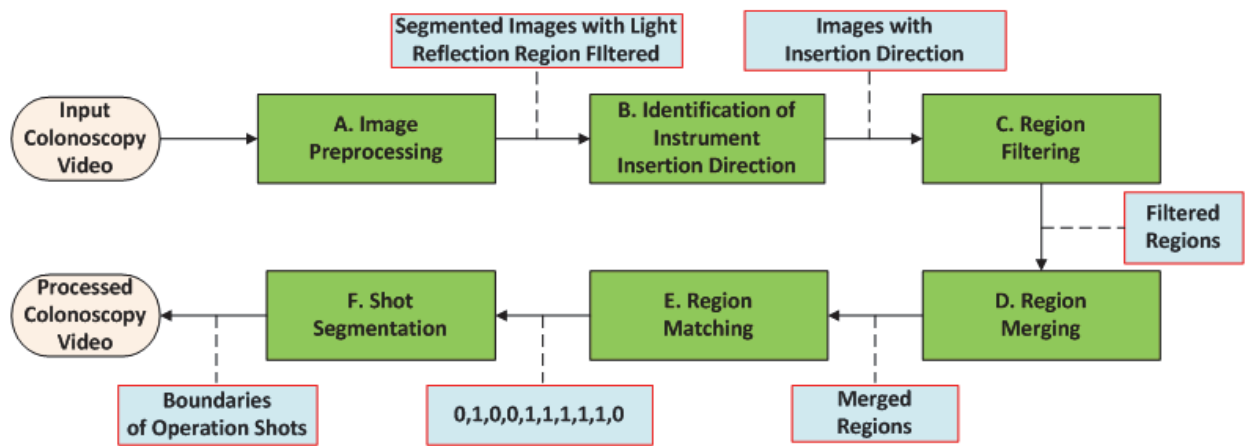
Input Colonoscopy Video

A. Image Preprocessing

Segmented Images with Light Reflection Region FIltered

B. Identification of Instrument Insertion Direction

Images with Insertion Direction

C. Region Filtering

Filtered Regions

D. Region Merging

Merged Regions

E. Region Matching

0,1,0,0,1,1,1,1,1,0

F. Shot Segmentation

Boundaries of Operation Shots

Processed Colonoscopy Video